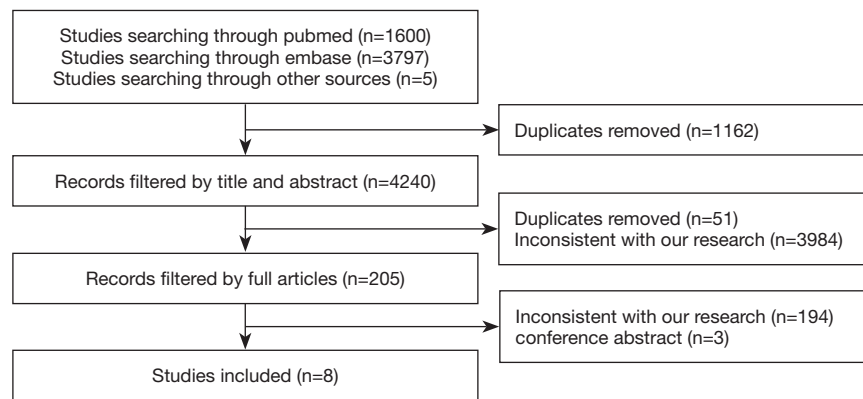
Studies searching through pubmed (n=1600)
Studies searching through embase (n=3797)
Studies searching through other sources (n=5)

Duplicates removed (n=1162)

Records filtered by title and abstract (n=4240)

Duplicates removed (n=51)
Inconsistent with our research (n=3984)

Records filtered by full articles (n=205)

Inconsistent with our research (n=194)
conference abstract (n=3)

Studies included (n=8)